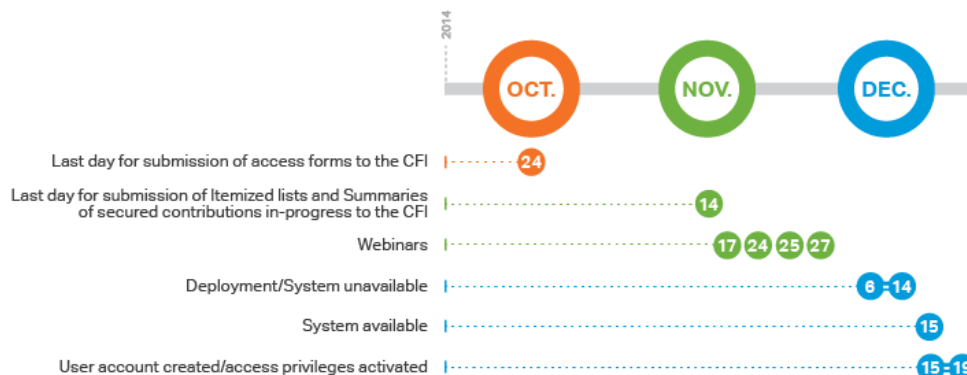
2014

OCT.

NOV.

DEC.

Last day for submission of access forms to the CFI 24

Last day for submission of Itemized lists and Summaries of secured contributions in-progress to the CFI 14

Webinars 17 24 25 27

Deployment/System unavailable 6 - 14

System available 15

User account created/access privileges activated 15 - 19